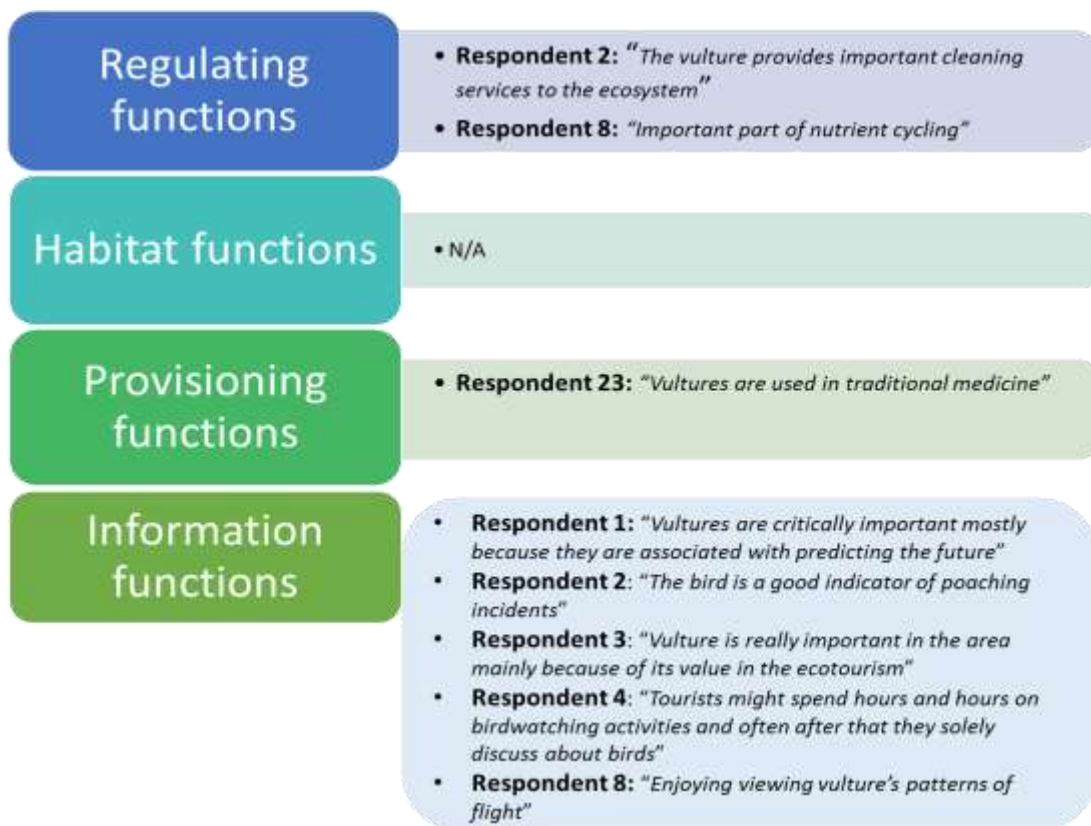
Regulating functions

• **Respondent 2:** "*The vulture provides important cleaning services to the ecosystem*"
• **Respondent 8:** "*Important part of nutrient cycling*"

Habitat functions

• N/A

Provisioning functions

• **Respondent 23:** "*Vultures are used in traditional medicine*"

Information functions

• **Respondent 1:** "*Vultures are critically important mostly because they are associated with predicting the future*"
• **Respondent 2**: "*The bird is a good indicator of poaching incidents*"
• **Respondent 3**: "*Vulture is really important in the area mainly because of its value in the ecotourism*"
• **Respondent 4**: "*Tourists might spend hours and hours on birdwatching activities and often after that they solely discuss about birds*"
• **Respondent 8:** "*Enjoying viewing vulture's patterns of flight*"